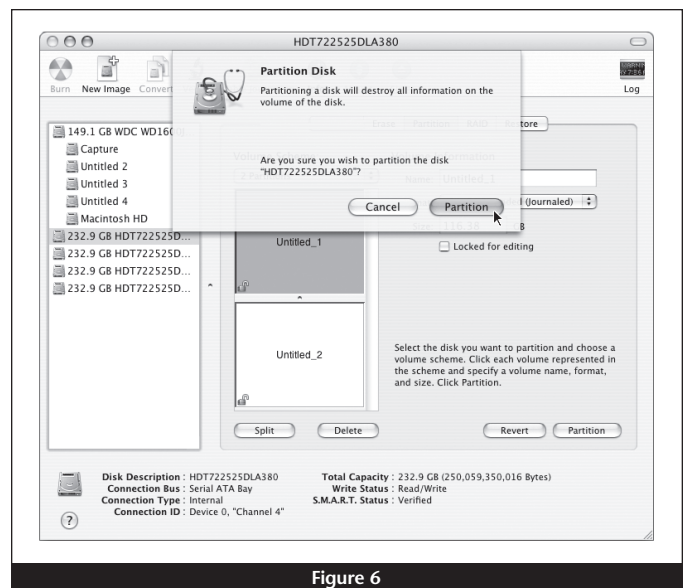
HDT722525DLA380

Burn New Image Convert

Log

Partition Disk

Partitioning a disk will destroy all information on the volume of the disk.

Are you sure you wish to partition the disk "HDT722525DLA380"?

Cancel Partition

149.1 GB WDC WD160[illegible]
Capture
Untitled 2
Untitled 3
Untitled 4
Macintosh HD
232.9 GB HDT722525D...
232.9 GB HDT722525D...
232.9 GB HDT722525D...
232.9 GB HDT722525D...

Erase Partition RAID Restore

Name: Untitled_1

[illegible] (Journaled)

Untitled_1

Locked for editing

Untitled_2

Select the disk you want to partition and choose a volume scheme. Click each volume represented in the scheme and specify a volume name, format, and size. Click Partition.

Split Delete

Revert Partition

Disk Description : HDT722525DLA380
Connection Bus : Serial ATA Bay
Connection Type : Internal
Connection ID : Device 0, "Channel 4"

Total Capacity : 232.9 GB (250,059,350,016 Bytes)
Write Status : Read/Write
S.M.A.R.T. Status : Verified

?

Figure 6